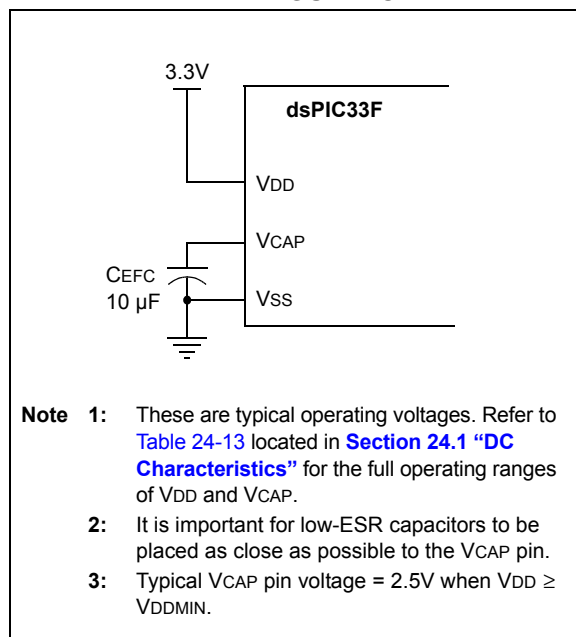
3.3V

dsPIC33F

VDD

VCAP

CEFC
10 µF

VSS

Note 1: These are typical operating voltages. Refer to Table 24-13 located in Section 24.1 “DC Characteristics” for the full operating ranges of VDD and VCAP.

2: It is important for low-ESR capacitors to be placed as close as possible to the VCAP pin.

3: Typical VCAP pin voltage = 2.5V when VDD $\geq$ VDDMIN.